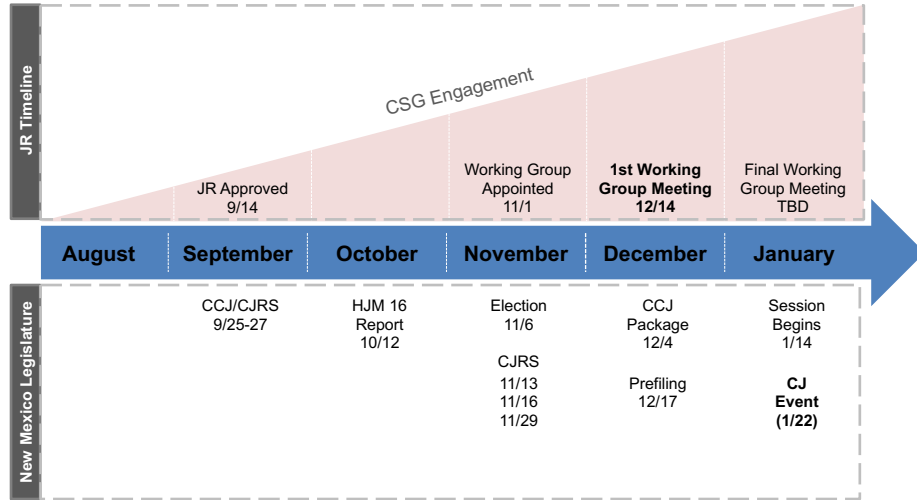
JR Timeline

CSG Engagement

JR Approved 9/14

Working Group Appointed 11/1

**1st Working Group Meeting 12/14**

Final Working Group Meeting TBD

August | September | October | November | December | January

New Mexico Legislature

CCJ/CJRS 9/25-27

HJM 16 Report 10/12

Election 11/6

CJRS 11/13 11/16 11/29

CCJ Package 12/4

Prefiling 12/17

Session Begins 1/14

**CJ Event (1/22)**